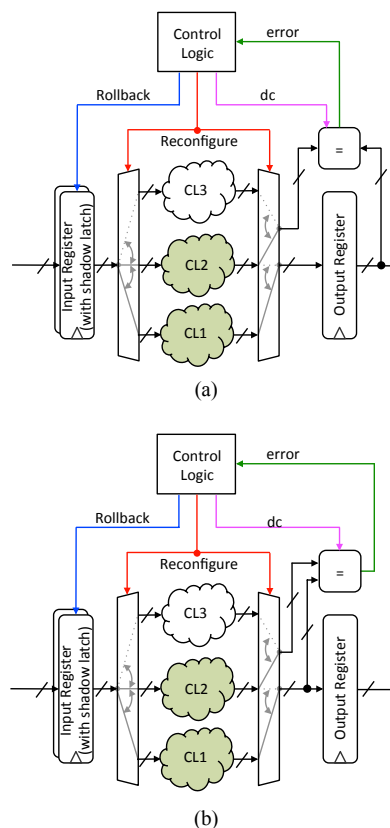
Control Logic
error
Rollback
dc
Reconfigure
=
CL3
CL2
CL1
Input Register (with shadow latch)
Output Register
(a)

Control Logic
error
Rollback
dc
Reconfigure
=
CL3
CL2
CL1
Input Register (with shadow latch)
Output Register
(b)